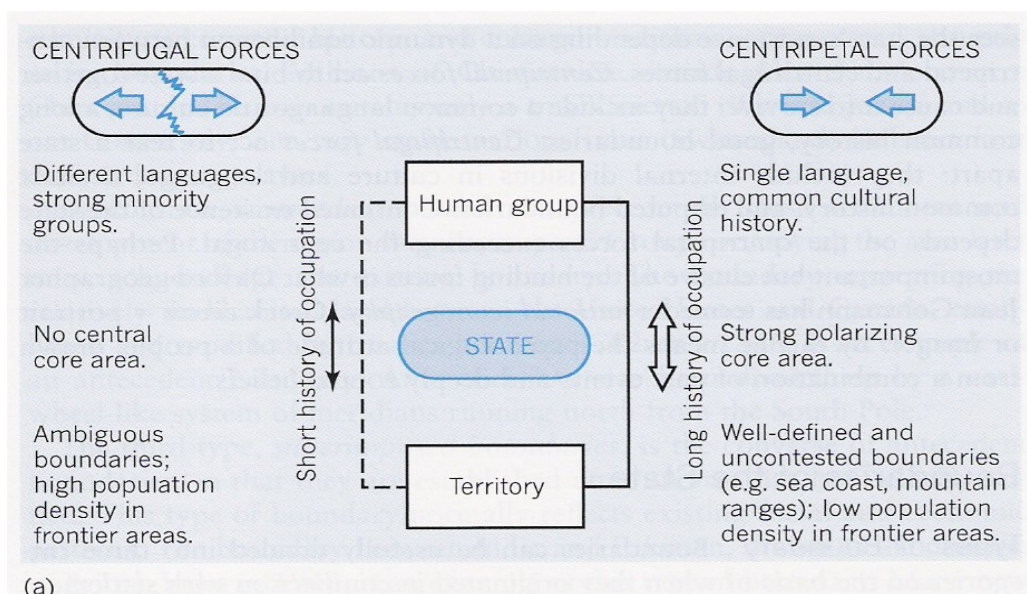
CENTRIFUGAL FORCES

CENTRIPETAL FORCES

Different languages, strong minority groups.

Human group

Single language, common cultural history.

Short history of occupation

Long history of occupation

No central core area.

STATE

Strong polarizing core area.

Ambiguous boundaries; high population density in frontier areas.

Territory

Well-defined and uncontested boundaries (e.g. sea coast, mountain ranges); low population density in frontier areas.

(a)